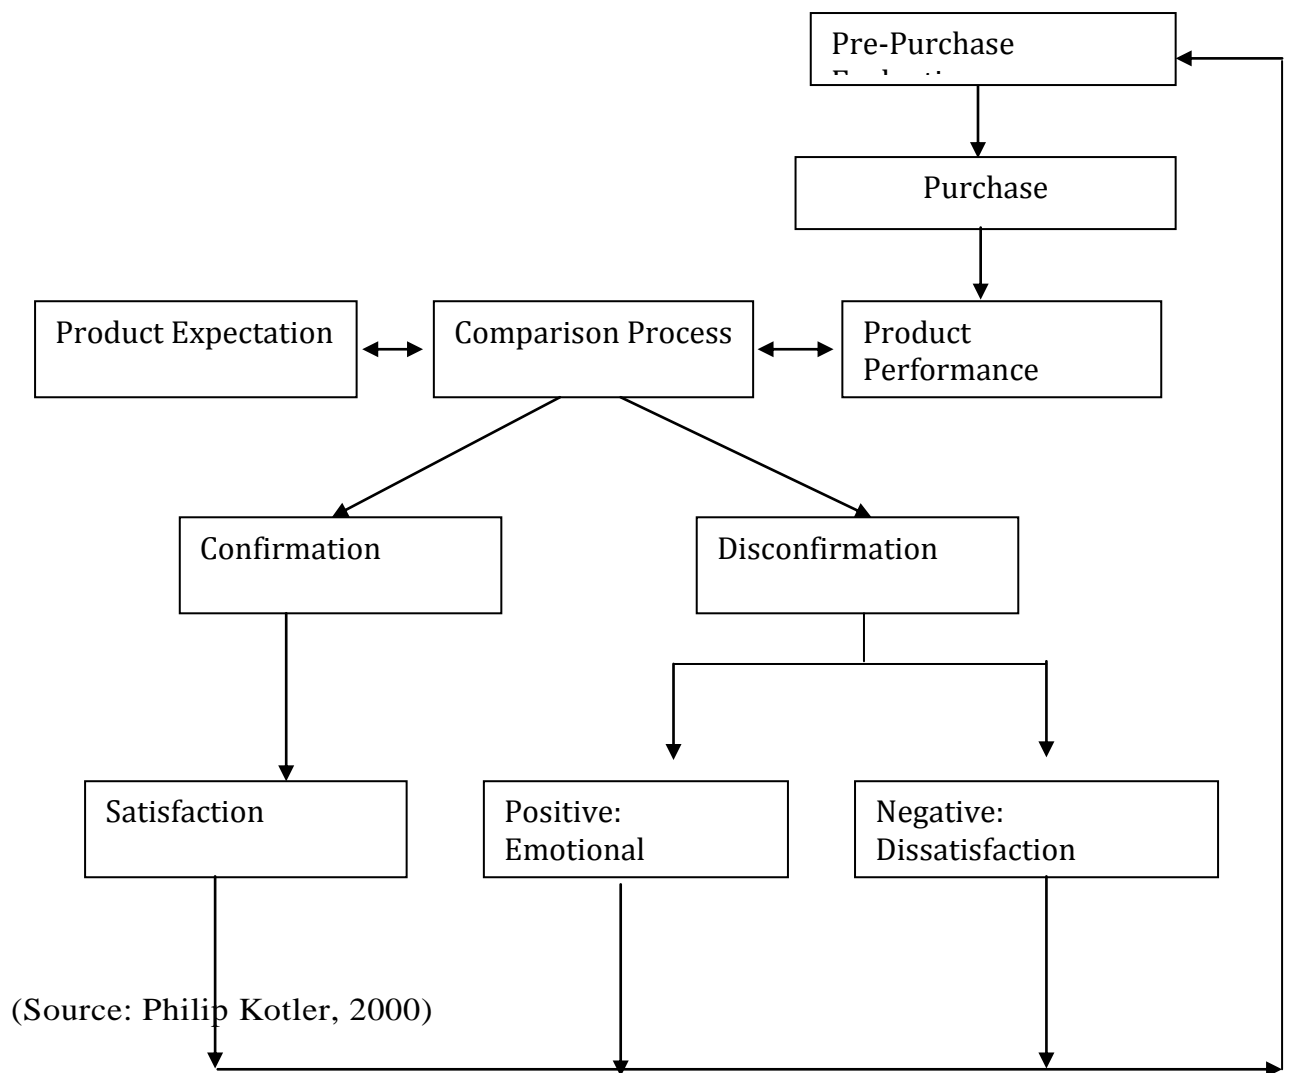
Pre-Purchase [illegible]

Purchase

Product Expectation

Comparison Process

Product Performance

Confirmation

Disconfirmation

Satisfaction

Positive: Emotional

Negative: Dissatisfaction

(Source: Philip Kotler, 2000)